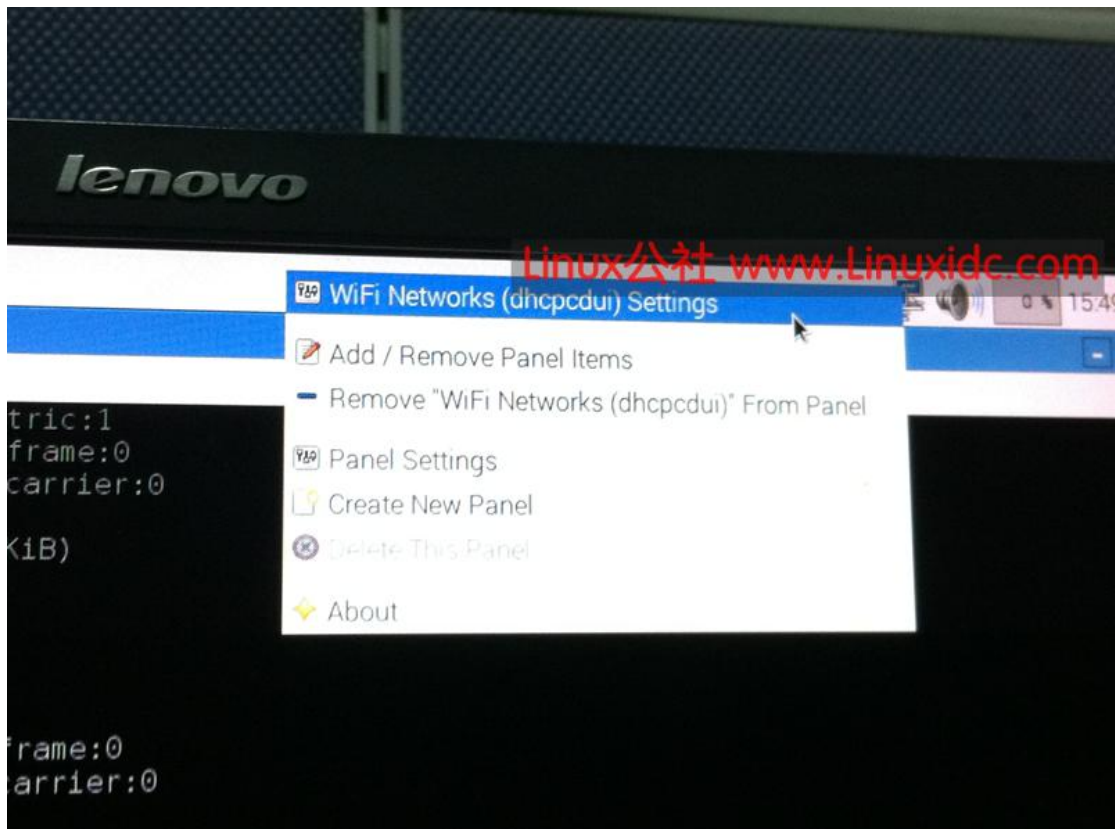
lenovo

Linux公社 www.Linuxidc.com

WiFi Networks (dhcpcdui) Settings

Add / Remove Panel Items

Remove "WiFi Networks (dhcpcdui)" From Panel

Panel Settings

Create New Panel

Delete This Panel

About

15:4

tric:1
frame:0
carrier:0

KiB)

frame:0
carrier:0